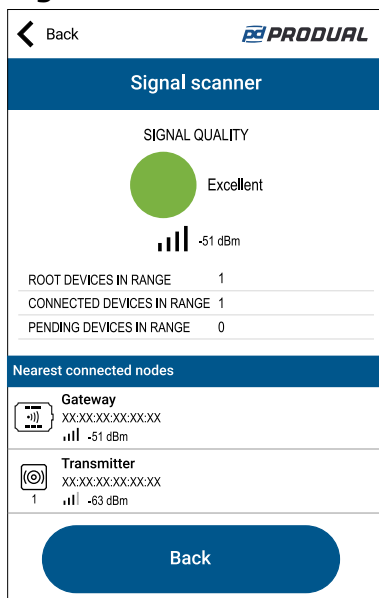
Back

pd PRODUAL

Signal scanner

SIGNAL QUALITY

Excellent

-51 dBm

| ROOT DEVICES IN RANGE | 1 |
|---|---|
| CONNECTED DEVICES IN RANGE | 1 |
| PENDING DEVICES IN RANGE | 0 |

Nearest connected nodes

Gateway
XX:XX:XX:XX:XX:XX
-51 dBm

Transmitter
1
XX:XX:XX:XX:XX:XX
-63 dBm

Back